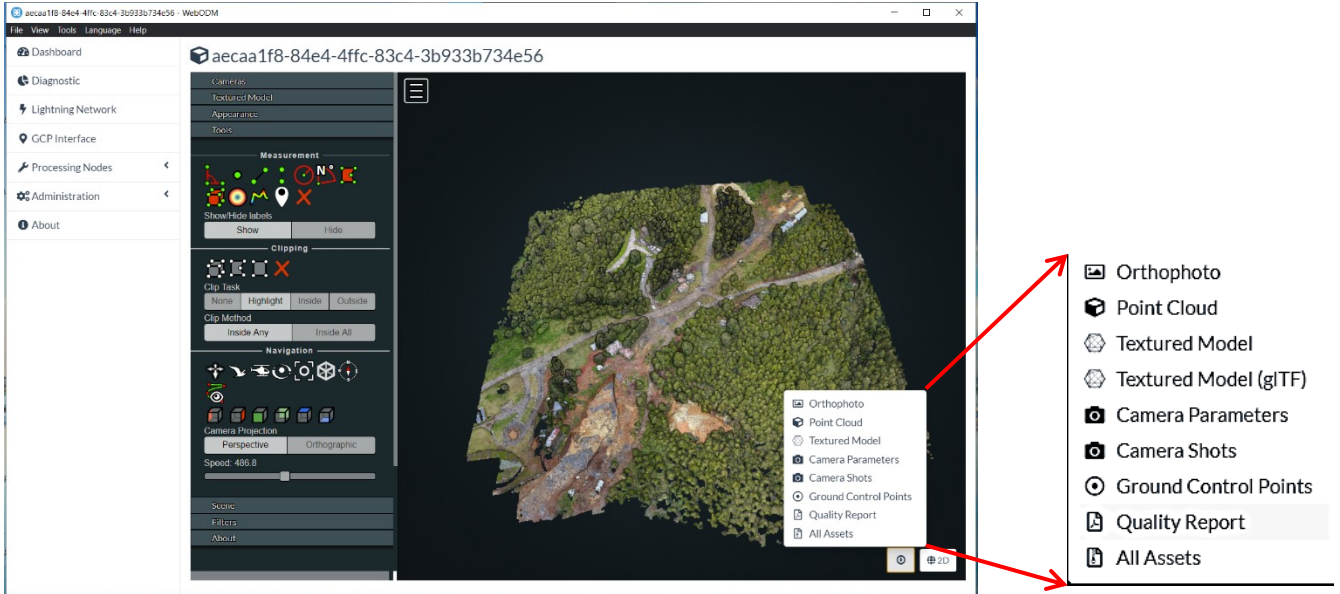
aecaa1f8-84e4-4ffc-83c4-3b933b734e56 - WebODM

File View Tools Language Help

Dashboard
Diagnostic
Lightning Network
GCP Interface
Processing Nodes
Administration
About

aecaa1f8-84e4-4ffc-83c4-3b933b734e56

Cameras
Textured Model
Appearance
Tools

Measurement

N°

Show/Hide labels
Show Hide

Clipping

Clip Task
None Highlight Inside Outside

Clip Method
Inside Any Inside All

Navigation

Camera Projection
Perspective Orthographic

Speed: 486.8

Scene
Filters
About

Orthophoto
Point Cloud
Textured Model
Camera Parameters
Camera Shots
Ground Control Points
Quality Report
All Assets

2D

Orthophoto
Point Cloud
Textured Model
Textured Model (glTF)
Camera Parameters
Camera Shots
Ground Control Points
Quality Report
All Assets